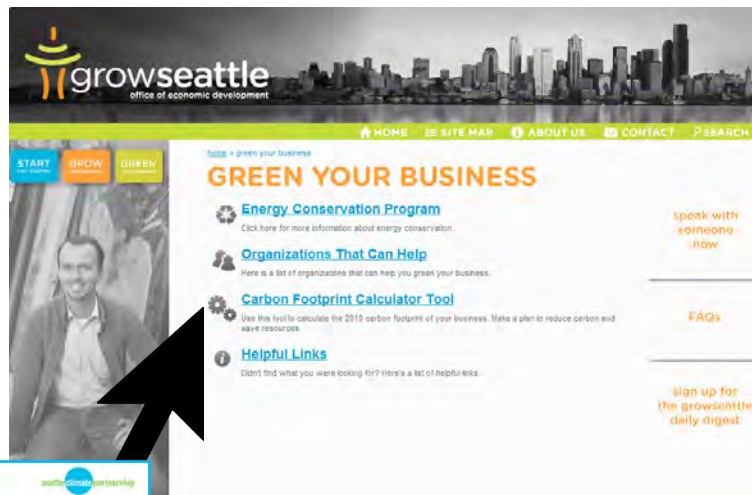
growseattle
office of economic development

HOME SITE MAP ABOUT US CONTACT SEARCH

START
GROW
GREEN

home » green your business

GREEN YOUR BUSINESS

Energy Conservation Program
Click here for more information about energy conservation.

Organizations That Can Help
Here is a list of organizations that can help you green your business.

Carbon Footprint Calculator Tool
Use this tool to calculate the 2010 carbon footprint of your business. Make a plan to reduce carbon and save resources.

Helpful Links
Didn't find what you were looking for? Here's a list of helpful links.

speak with someone now

FAQs

sign up for the growseattle daily digest

seattle climate partnership